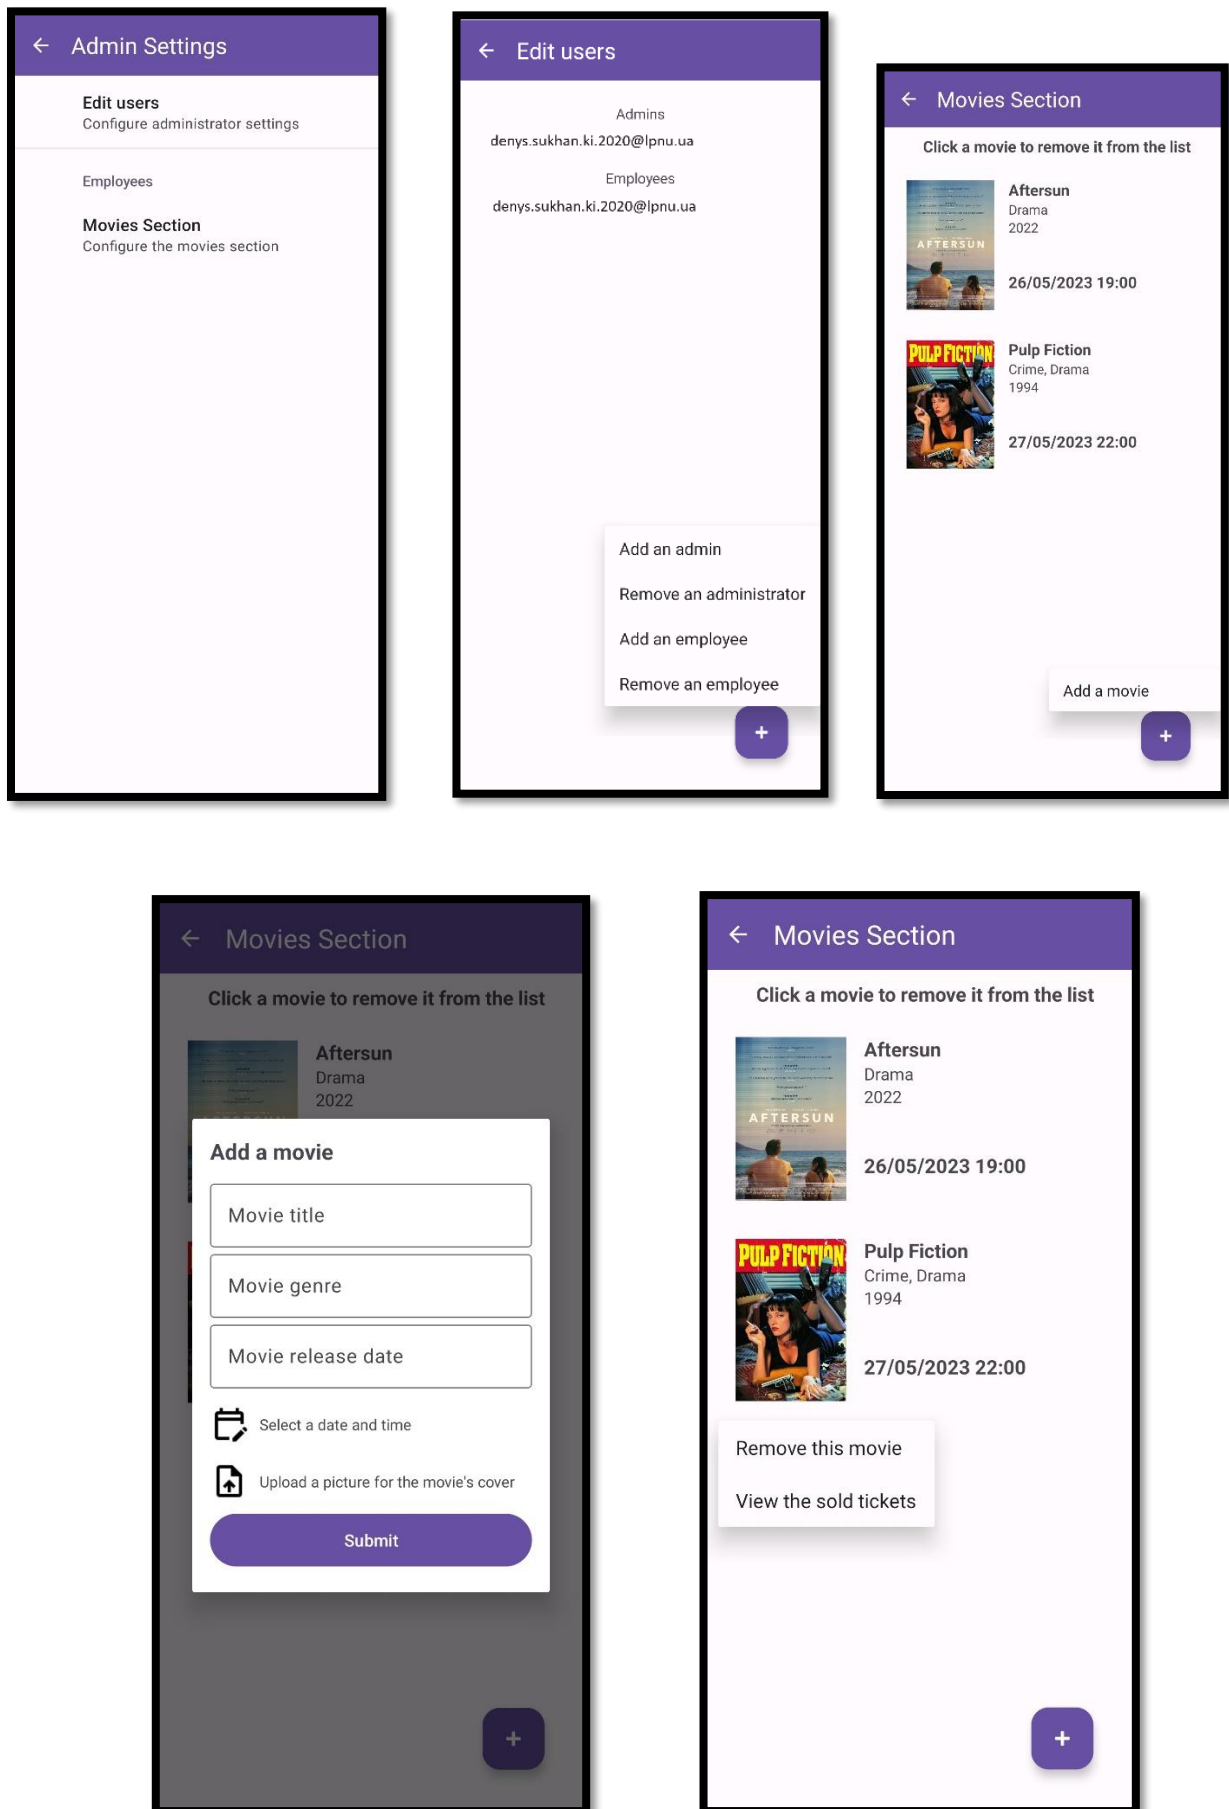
Admin Settings

Edit users
Configure administrator settings

Employees

Movies Section
Configure the movies section

Edit users

Admins
denys.sukhan.ki.2020@lpnu.ua

Employees
denys.sukhan.ki.2020@lpnu.ua

Add an admin
Remove an administrator
Add an employee
Remove an employee

+

Movies Section

Click a movie to remove it from the list

AFTERSUN

Aftersun
Drama
2022

26/05/2023 19:00

PULP FICTION

Pulp Fiction
Crime, Drama
1994

27/05/2023 22:00

Add a movie

+

Movies Section

Click a movie to remove it from the list

Aftersun
Drama
2022

Add a movie

Movie title

Movie genre

Movie release date

Select a date and time

Upload a picture for the movie's cover

Submit

+

Movies Section

Click a movie to remove it from the list

AFTERSUN

Aftersun
Drama
2022

26/05/2023 19:00

PULP FICTION

Pulp Fiction
Crime, Drama
1994

27/05/2023 22:00

Remove this movie

View the sold tickets

+